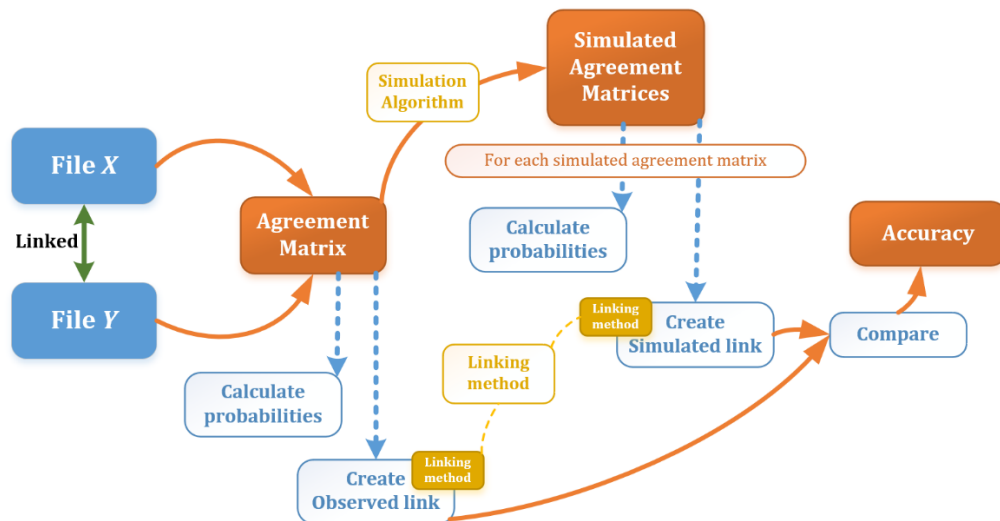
Simulated Agreement Matrices

Simulation Algorithm

File $X$

Linked

File $Y$

Agreement Matrix

For each simulated agreement matrix

Calculate probabilities

Accuracy

Linking method

Create Simulated link

Compare

Linking method

Calculate probabilities

Create Observed link

Linking method